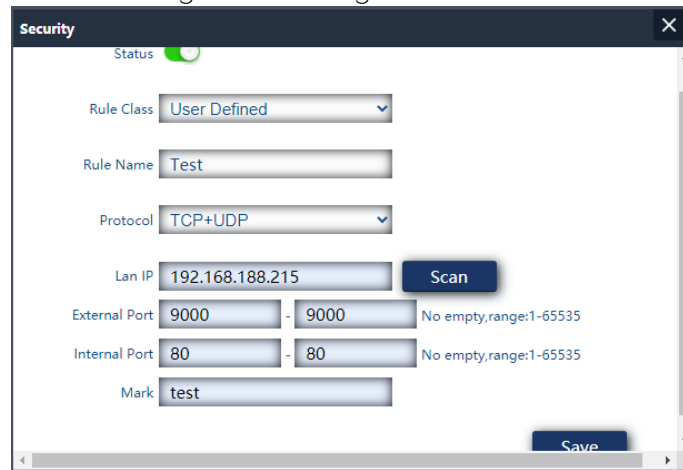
Security

Status

Rule Class User Defined

Rule Name Test

Protocol TCP+UDP

Lan IP 192.168.188.215 Scan

External Port 9000 - 9000 No empty,range:1-65535

Internal Port 80 - 80 No empty,range:1-65535

Mark test

Save